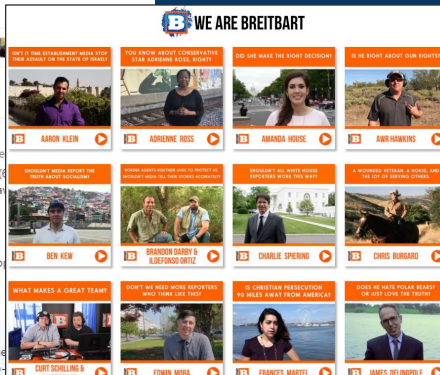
B WE ARE BREITBART

ISN'T IT TIME ESTABLISHMENT MEDIA STOP THEIR ASSAULT ON THE STATE OF ISRAEL?

B AARON KLEIN

YOU KNOW ABOUT CONSERVATIVE STAR ADRIENNE ROSS, RIGHT?

B ADRIENNE ROSS

DID SHE MAKE THE RIGHT DECISION?

B AMANDA HOUSE

IS HE RIGHT ABOUT OUR RIGHTS?

B AWR HAWKINS

SHOULDN'T MEDIA REPORT THE TRUTH ABOUT SOCIALISM?

B BEN KEW

BORDER AGENTS RISK THEIR LIVES TO PROTECT US. SHOULDN'T MEDIA TELL THEIR STORIES ACCURATELY?

B BRANDON DARBY & ILDEFONSO ORTIZ

SHOULDN'T ALL WHITE HOUSE REPORTERS WORK THIS WAY?

B CHARLIE SPIERING

A WOUNDED VETERAN, A HORSE, AND THE JOY OF SERVING OTHERS.

B CHRIS BURGARD

WHAT MAKES A GREAT TEAM?

B CURT SCHILLING &

DON'T WE NEED MORE REPORTERS WHO THINK LIKE THIS?

B EDWIN MORA

IS CHRISTIAN PERSECUTION 90 MILES AWAY FROM AMERICA?

B FRANCES MARTEL

DOES HE HATE POLAR BEARS? OR JUST LOVE THE TRUTH?

B JAMES DELINGPOLE